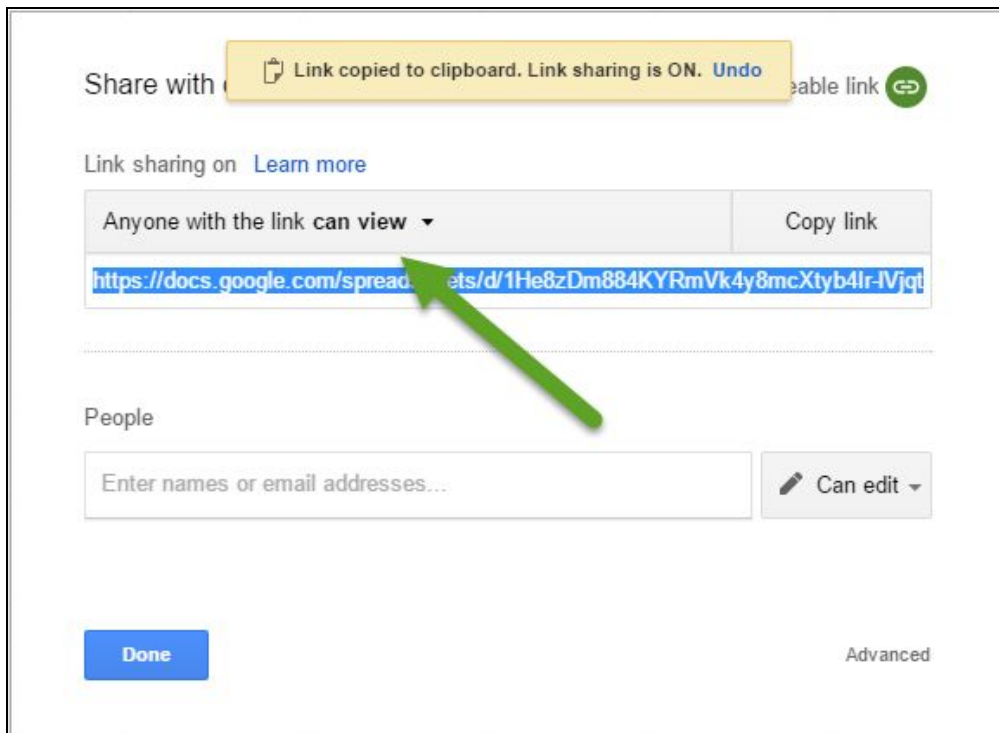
Share with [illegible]

Link copied to clipboard. Link sharing is ON. Undo

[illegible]able link

Link sharing on Learn more

Anyone with the link **can view**

Copy link

https://docs.google.com/spread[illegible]ets/d/1He8zDm884KYRmVk4y8mcXtyb4Ir-lVjqt

People

Enter names or email addresses...

Can edit

Done

Advanced